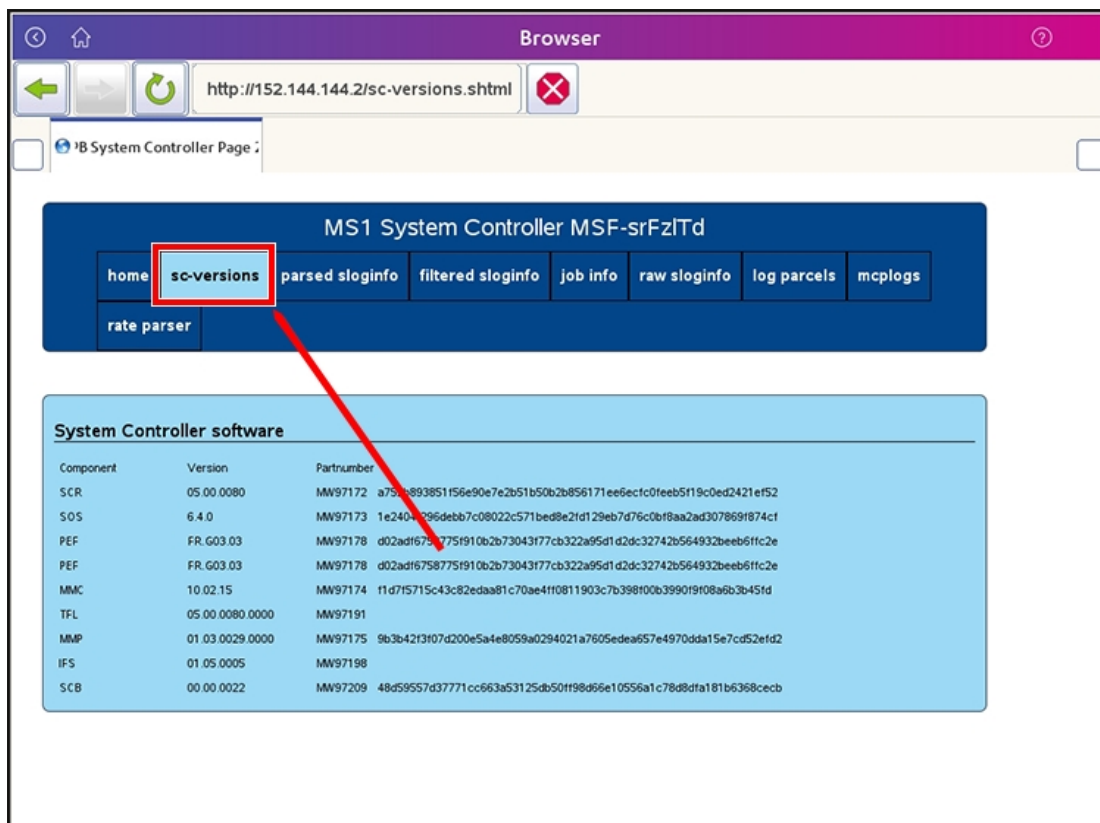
Browser

http://152.144.144.2/sc-versions.shtml

'B System Controller Page :

MS1 System Controller MSF-srFzlTd

home | sc-versions | parsed sloginfo | filtered sloginfo | job info | raw sloginfo | log parcels | mcplogs | rate parser

System Controller software

| Component | Version | Partnumber |
|---|---|---|
| SCR | 05.00.0080 | MW97172 a75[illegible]893851f56e90e7e2b51b50b2b856171ee6ecfc0feeb5f19c0ed2421ef52 |
| SOS | 6.4.0 | MW97173 1e240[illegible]296debb7c08022c571bed8e2fd129eb7d76c0bf8aa2ad307869f874cf |
| PEF | FR.G03.03 | MW97178 d02adf675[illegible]775f910b2b73043f77cb322a95d1d2dc32742b564932beeb6ffc2e |
| PEF | FR.G03.03 | MW97178 d02adf6758775f910b2b73043f77cb322a95d1d2dc32742b564932beeb6ffc2e |
| MMC | 10.02.15 | MW97174 f1d7f5715c43c82edaa81c70ae4ff0811903c7b398f00b3990f9f08a6b3b45fd |
| TFL | 05.00.0080.0000 | MW97191 |
| MMP | 01.03.0029.0000 | MW97175 9b3b42f3f07d200e5a4e8059a0294021a7605edea657e4970dda15e7cd52efd2 |
| IFS | 01.05.0005 | MW97198 |
| SCB | 00.00.0022 | MW97209 48d59557d37771cc663a53125db50ff98d66e10556a1c78d8dfa181b6368cecb |